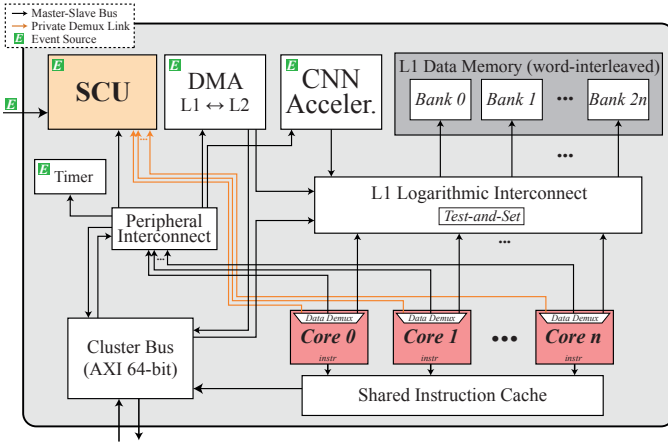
Master-Slave Bus
Private Demux Link
E Event Source

E SCU
E DMA L1 ↔ L2
E CNN Acceler.
L1 Data Memory (word-interleaved)
Bank 0
Bank 1
•••
Bank 2n
E
•••
E Timer
L1 Logarithmic Interconnect
Test-and-Set
•••
Peripheral Interconnect
•••
Data Demux
Core 0
instr
Data Demux
Core 1
instr
•••
Data Demux
Core n
instr
Cluster Bus (AXI 64-bit)
Shared Instruction Cache